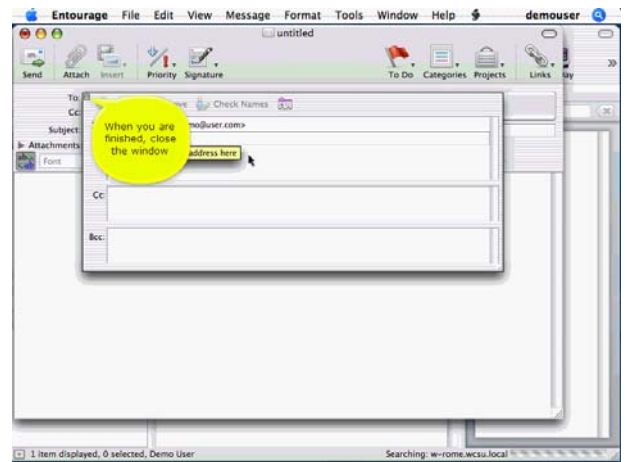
Entourage File Edit View Message Format Tools Window Help demouser

untitled

Send Attach Insert Priority Signature To Do Categories Projects Links

To:
Cc:
Subject:
Attachments
Font

Check Names

When you are finished, close the window

mo@user.com>

address here

Cc:

Bcc:

1 item displayed, 0 selected, Demo User

Searching: w-rome.wcsu.local